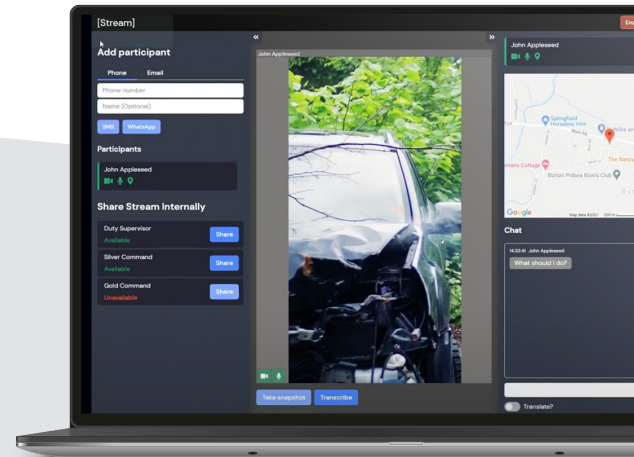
[Stream]

Add participant

Phone Email

Phone number

Name (Optional)

SMS WhatsApp

Participants

John Appleseed

Share Stream Internally

Duty Supervisor
Available
Share

Silver Command
Available
Share

Gold Command
Unavailable
Share

«

John Appleseed

Take snapshot Transcribe

»

John Appleseed

Springfield Horseshoe Hire

Main Rd

The Nanny

Burton Pidsea Bowls Club

Google

Map data ©2021

Chat

14:33:41 John Appleseed
What should I do?

Translate?

En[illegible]